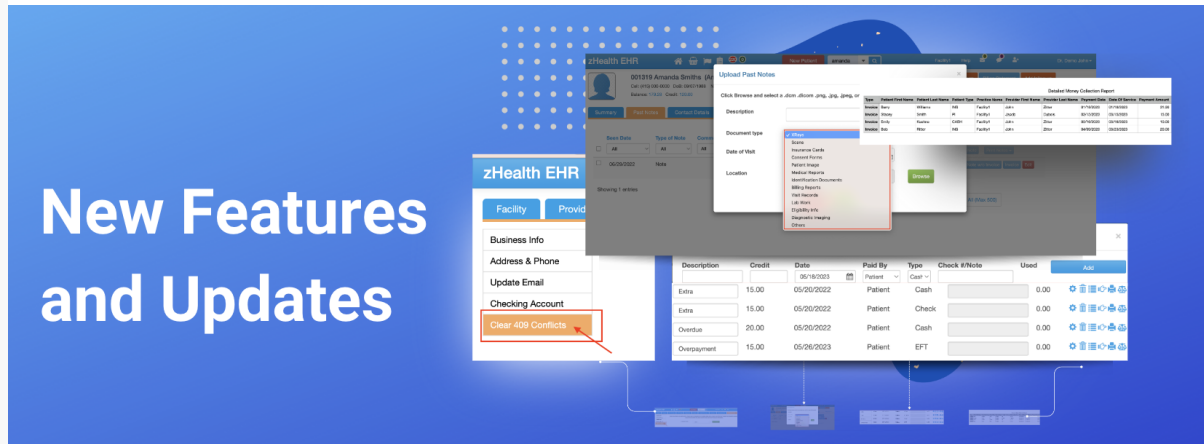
New Features and Updates

zHealth EHR

001319 Amanda Smithe

Upload Past Notes

Click Browse and select a .dcm .dicom .png, .jpg, .jpeg, or

Description

Document type

Date of Visit

Location

Browse

X-Rays
Scans
Insurance Cards
Consent Forms
Patient Image
Medical Reports
Identification Documents
Billing Reports
Visit Records
Lab Work
Eligibility Info
Diagnostic Imaging
Others

Detailed Money Collection Report

Summary

Seen Date

Type of Note

All

06/05/2023

Note

Showing 1 entries

zHealth EHR

Facility

Provid

Business Info

Address & Phone

Update Email

Checking Account

Clear 409 Conflicts

| Description | Credit | Date | Paid By | Type | Check #/Note | Used | |
|---|---|---|---|---|---|---|---|
| | | 06/18/2023 | Patient | Cash | | | Add |
| Extra | 15.00 | 05/20/2022 | Patient | Cash | | 0.00 | |
| Extra | 15.00 | 05/20/2022 | Patient | Check | | 0.00 | |
| Overdue | 20.00 | 05/20/2022 | Patient | Cash | | 0.00 | |
| Overpayment | 15.00 | 05/26/2023 | Patient | EFT | | 0.00 | |